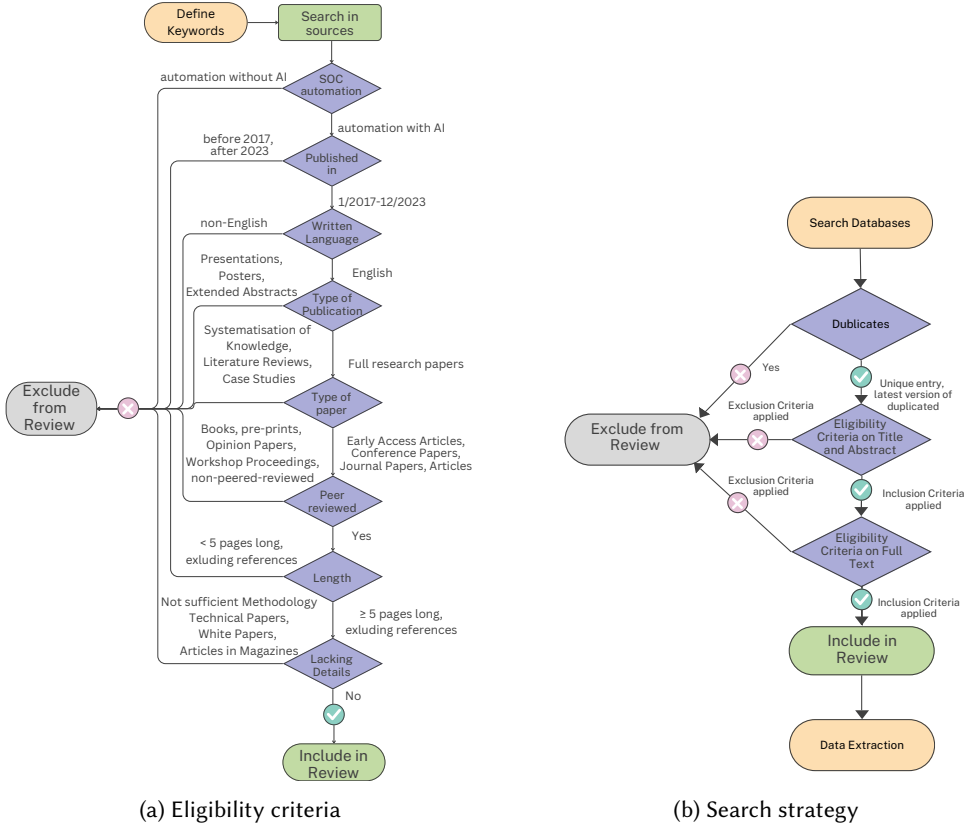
Define Keywords

Search in sources

automation without AI

SOC automation

automation with AI

before 2017, after 2023

Published in

1/2017-12/2023

non-English

Written Language

Presentations, Posters, Extended Abstracts

English

Type of Publication

Systematisation of Knowledge, Literature Reviews, Case Studies

Full research papers

Exclude from Review

Type of paper

Books, pre-prints, Opinion Papers, Workshop Proceedings, non-peered-reviewed

Early Access Articles, Conference Papers, Journal Papers, Articles

Peer reviewed

Yes

< 5 pages long, exluding references

Length

Not sufficient Methodology Technical Papers, White Papers, Articles in Magazines

≥ 5 pages long, exluding references

Lacking Details

No

Include in Review

(a) Eligibility criteria

Search Databases

Dublicates

Yes

Unique entry, latest version of duplicated

Exclusion Criteria applied

Exclude from Review

Eligibility Criteria on Title and Abstract

Exclusion Criteria applied

Inclusion Criteria applied

Eligibility Criteria on Full Text

Inclusion Criteria applied

Include in Review

Data Extraction

(b) Search strategy